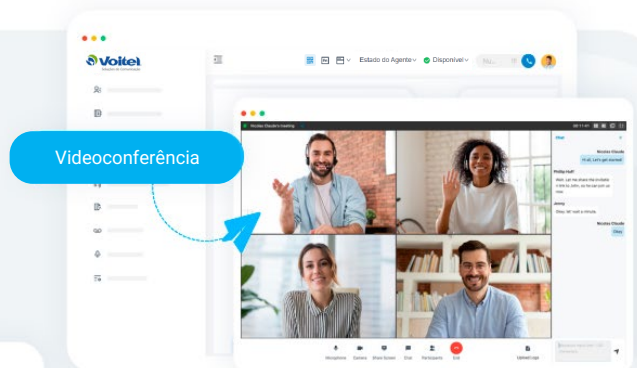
Voitel
Soluções de Comunicação

Estado do Agente
Disponível

Videoconferência

Nicolas Claude's meeting

Chat
Nicolas Claude
Hi all, Let's get started!
Phillip Hoff
Hello. Let me share the screen for a little bit, so you can put on the...
Jenny
Okay, let wait a minute.
Nicolas Claude
Okay

Microphone
Camera
Share Screen
Chat
Participants
Exit
Upload logo